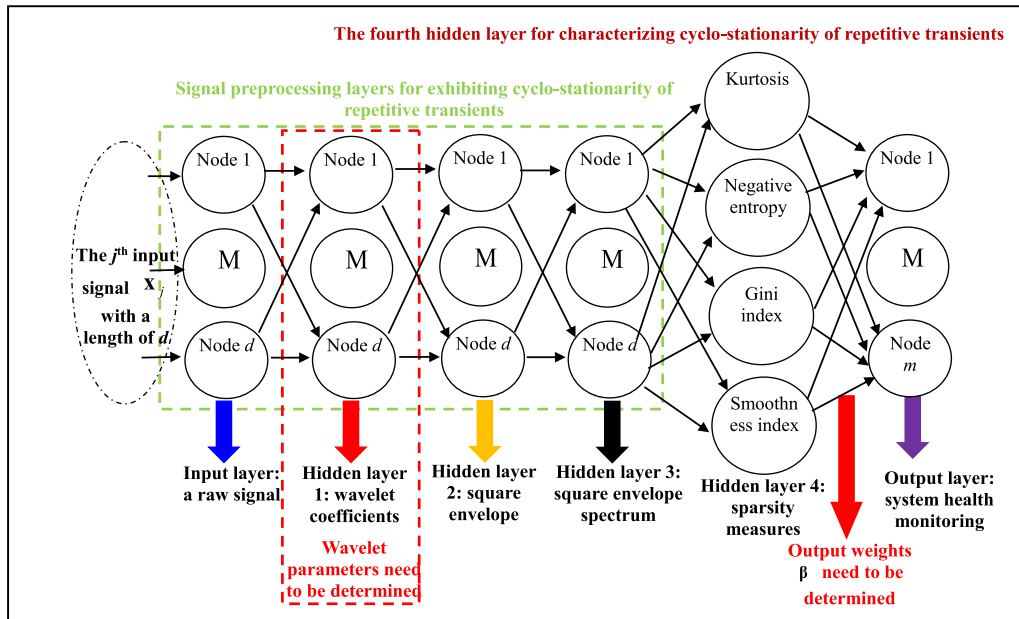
The fourth hidden layer for characterizing cyclo-stationarity of repetitive transients

Signal preprocessing layers for exhibiting cyclo-stationarity of repetitive transients

The $j^{\text{th}}$ input signal $\mathbf{x}_j$ with a length of $d$

Node 1

M

Node $d$

Node 1

M

Node $d$

Node 1

M

Node $d$

Node 1

M

Node $d$

Kurtosis

Negative entropy

Gini index

Smoothness index

Node 1

M

Node $m$

Input layer: a raw signal

Hidden layer 1: wavelet coefficients

Wavelet parameters need to be determined

Hidden layer 2: square envelope

Hidden layer 3: square envelope spectrum

Hidden layer 4: sparsity measures

Output weights β need to be determined

Output layer: system health monitoring